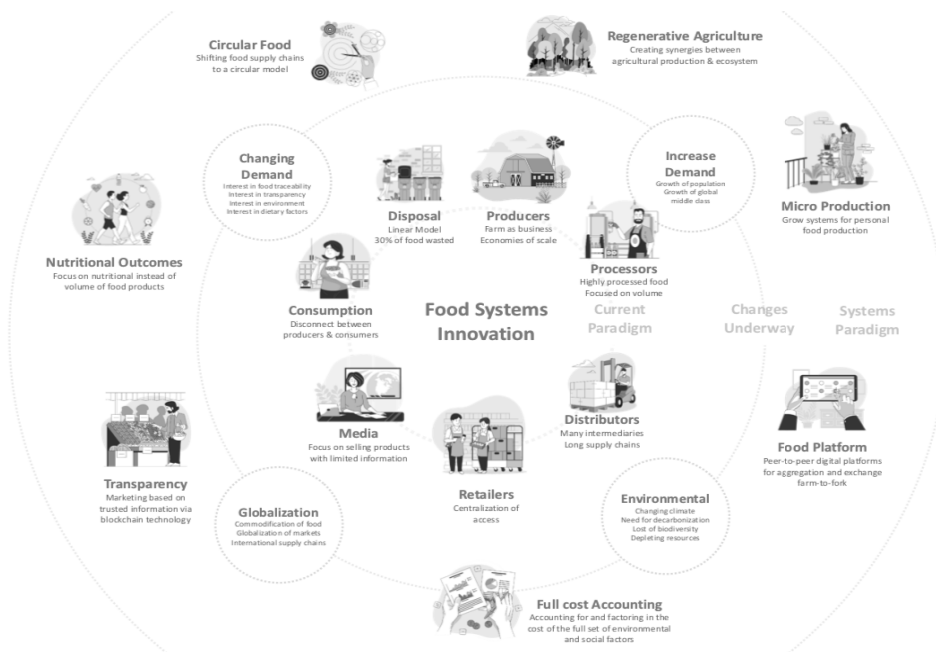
Circular Food
Shifting food supply chains to a circular model

Regenerative Agriculture
Creating synergies between agricultural production & ecosystem

Changing Demand
Interest in food traceability
Interest in transparency
Interest in environment
Interest in dietary factors

Increase Demand
Growth of population
Growth of global middle class

Micro Production
Grow systems for personal food production

Nutritional Outcomes
Focus on nutritional instead of volume of food products

Disposal
Linear Model
30% of food wasted

Producers
Farm as business
Economies of scale

Processors
Highly processed food
Focused on volume

Consumption
Disconnect between producers & consumers

Food Systems Innovation

Current Paradigm

Changes Underway

Systems Paradigm

Media
Focus on selling products with limited information

Distributors
Many intermediaries
Long supply chains

Food Platform
Peer-to-peer digital platforms for aggregation and exchange farm-to-fork

Transparency
Marketing based on trusted information via blockchain technology

Retailers
Centralization of access

Environmental
Changing climate
Need for decarbonization
Lost of biodiversity
Depleting resources

Globalization
Commodification of food
Globalization of markets
International supply chains

Full cost Accounting
Accounting for and factoring in the cost of the full set of environmental and social factors